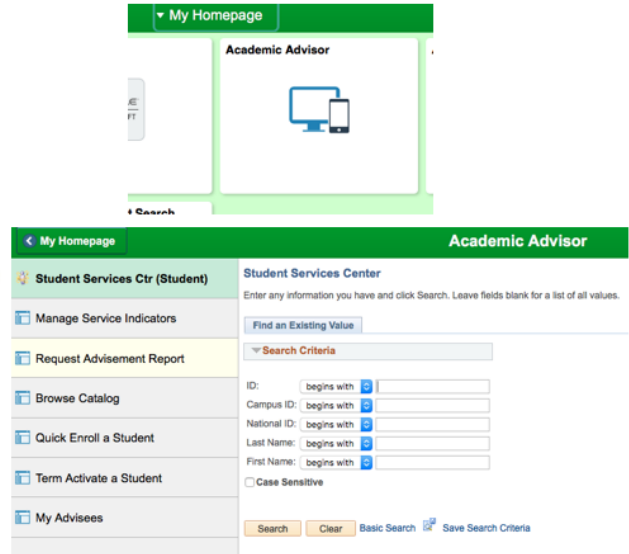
▾ My Homepage

Academic Advisor

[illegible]
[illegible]

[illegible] Search

< My Homepage

Academic Advisor

Student Services Ctr (Student)

Manage Service Indicators

Request Advisement Report

Browse Catalog

Quick Enroll a Student

Term Activate a Student

My Advisees

Student Services Center

Enter any information you have and click Search. Leave fields blank for a list of all values.

Find an Existing Value

Search Criteria

ID: begins with

Campus ID: begins with

National ID: begins with

Last Name: begins with

First Name: begins with

Case Sensitive

Search Clear Basic Search Save Search Criteria